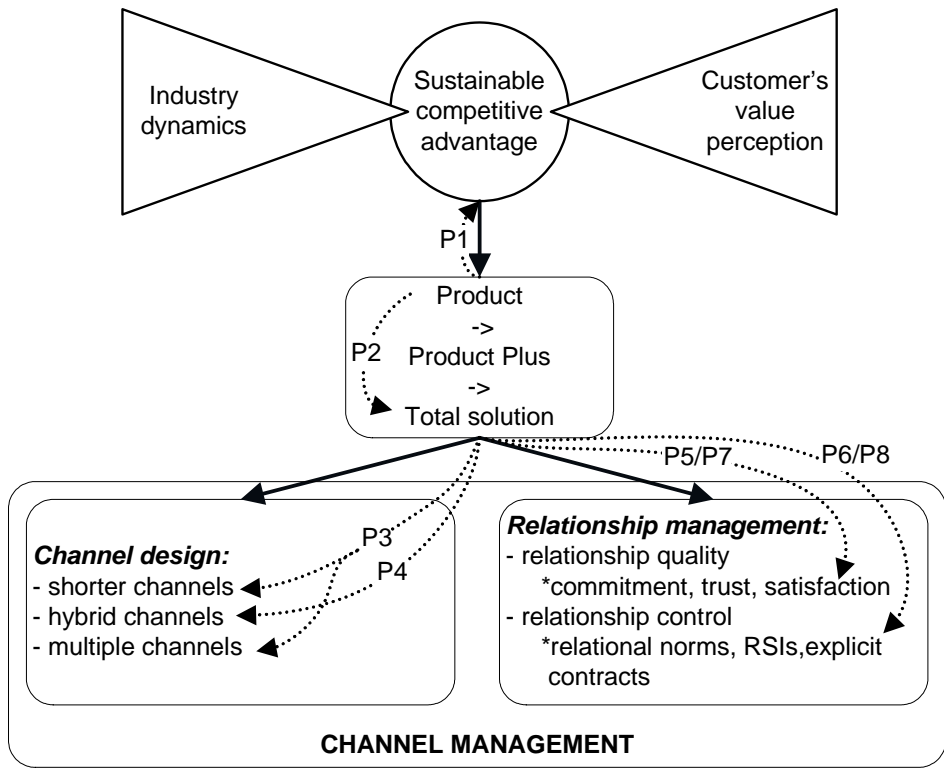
Industry dynamics

Sustainable competitive advantage

Customer's value perception

P1

Product
->
Product Plus
->
Total solution

P2

P5/P7

P6/P8

P3

P4

***Channel design:***
- shorter channels
- hybrid channels
- multiple channels

***Relationship management:***
- relationship quality
*commitment, trust, satisfaction
- relationship control
*relational norms, RSIs,explicit contracts

**CHANNEL MANAGEMENT**